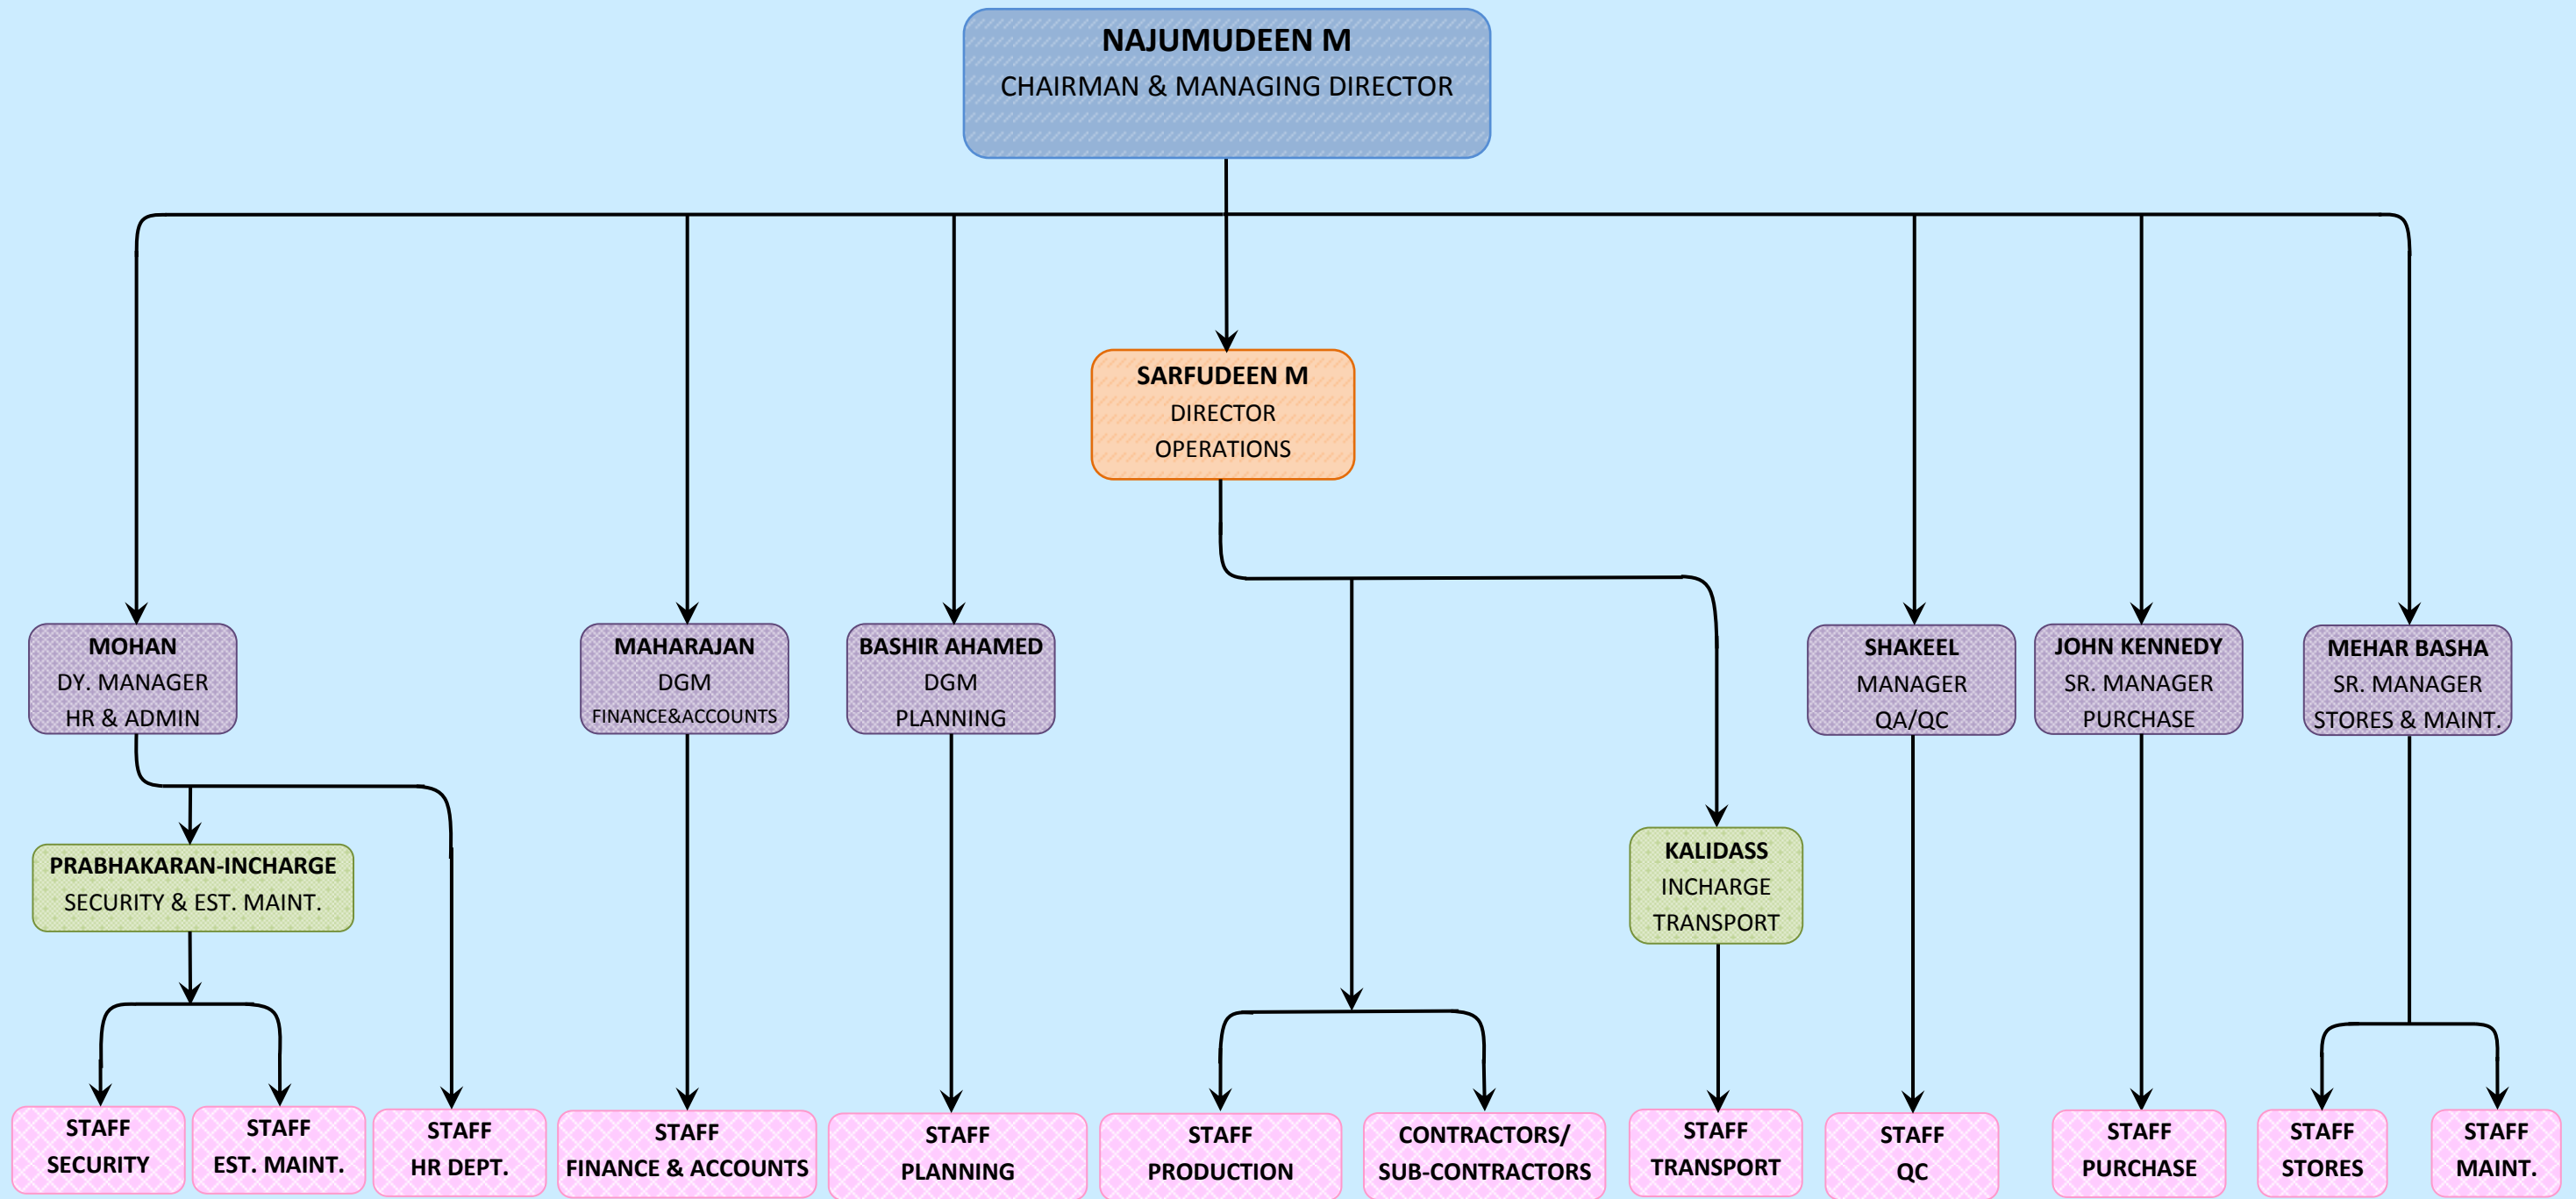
NAJUMUDEEN M
CHAIRMAN & MANAGING DIRECTOR

SARFUDEEN M
DIRECTOR
OPERATIONS

MOHAN
DY. MANAGER
HR & ADMIN

MAHARAJAN
DGM
FINANCE&ACCOUNTS

BASHIR AHAMED
DGM
PLANNING

SHAKEEL
MANAGER
QA/QC

JOHN KENNEDY
SR. MANAGER
PURCHASE

MEHAR BASHA
SR. MANAGER
STORES & MAINT.

PRABHAKARAN-INCHARGE
SECURITY & EST. MAINT.

KALIDASS
INCHARGE
TRANSPORT

STAFF
SECURITY

STAFF
EST. MAINT.

STAFF
HR DEPT.

STAFF
FINANCE & ACCOUNTS

STAFF
PLANNING

STAFF
PRODUCTION

CONTRACTORS/
SUB-CONTRACTORS

STAFF
TRANSPORT

STAFF
QC

STAFF
PURCHASE

STAFF
STORES

STAFF
MAINT.